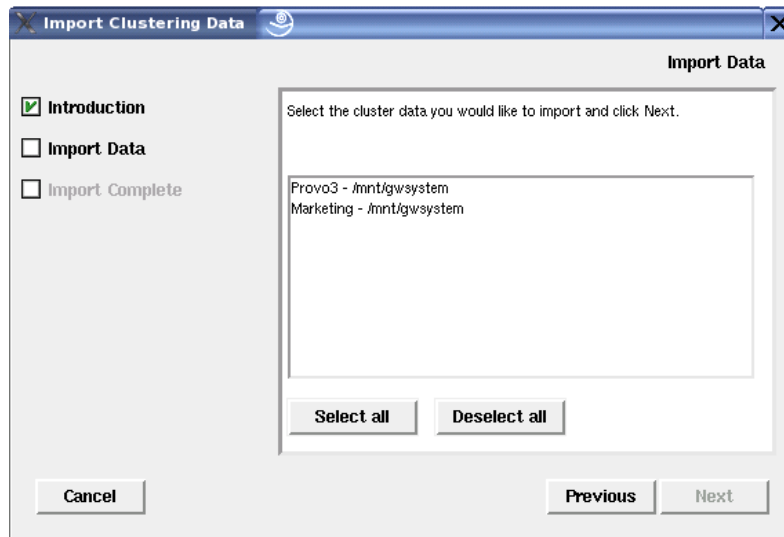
Import Clustering Data

Import Data

Introduction

Import Data

Import Complete

Select the cluster data you would like to import and click Next.

Provo3 - /mnt/gwsystem
Marketing - /mnt/gwsystem

Select all

Deselect all

Cancel

Previous

Next